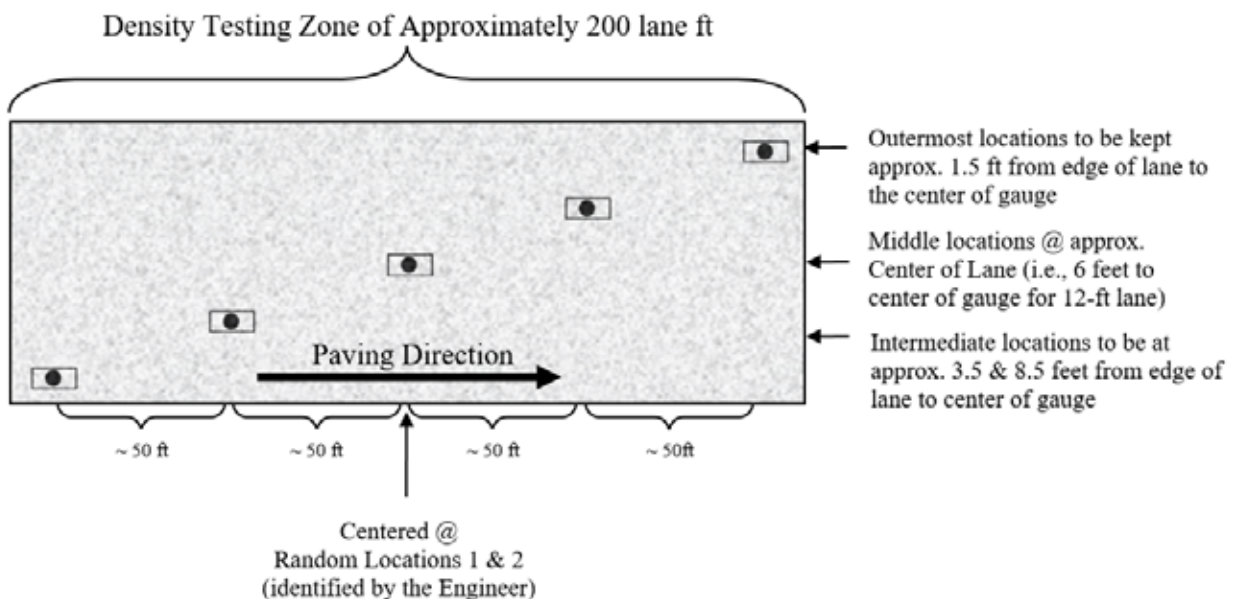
Density Testing Zone of Approximately 200 lane ft

Outermost locations to be kept approx. 1.5 ft from edge of lane to the center of gauge

Middle locations @ approx. Center of Lane (i.e., 6 feet to center of gauge for 12-ft lane)

Intermediate locations to be at approx. 3.5 & 8.5 feet from edge of lane to center of gauge

Paving Direction

~ 50 ft

~ 50 ft

~ 50 ft

~ 50ft

Centered @
Random Locations 1 & 2
(identified by the Engineer)